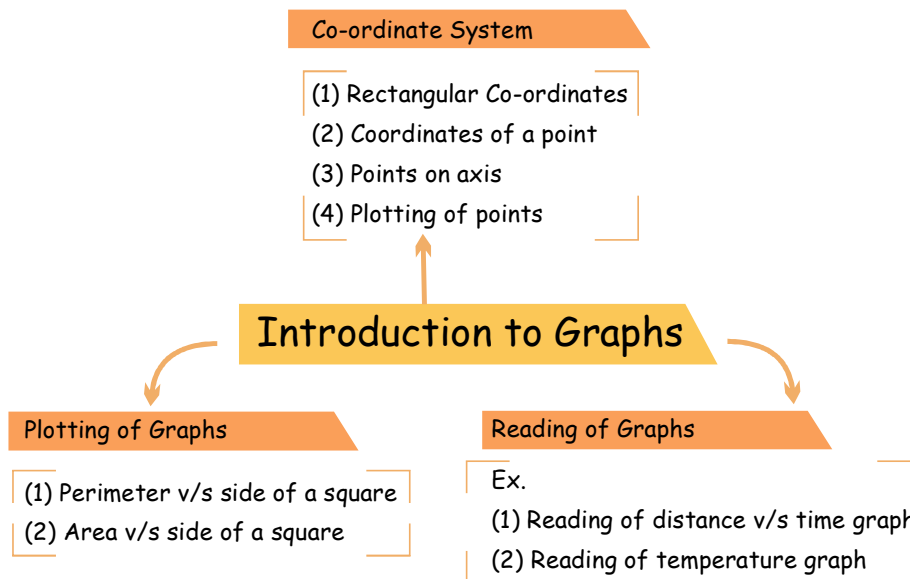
Co-ordinate System

(1) Rectangular Co-ordinates
(2) Coordinates of a point
(3) Points on axis
(4) Plotting of points

Introduction to Graphs

Plotting of Graphs

(1) Perimeter v/s side of a square
(2) Area v/s side of a square

Reading of Graphs

Ex.
(1) Reading of distance v/s time graph
(2) Reading of temperature graph